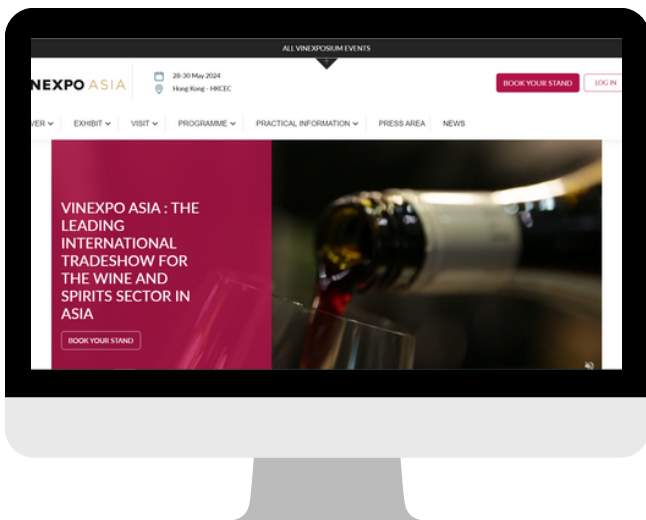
ALL VINEXPOSIUM EVENTS

VINEXPO ASIA

28-30 May 2024
Hong Kong - HKCEC

BOOK YOUR STAND
LOG IN

VER ⌄ EXHIBIT ⌄ VISIT ⌄ PROGRAMME ⌄ PRACTICAL INFORMATION ⌄ PRESS AREA NEWS

VINEXPO ASIA : THE LEADING INTERNATIONAL TRADESHOW FOR THE WINE AND SPIRITS SECTOR IN ASIA

BOOK YOUR STAND